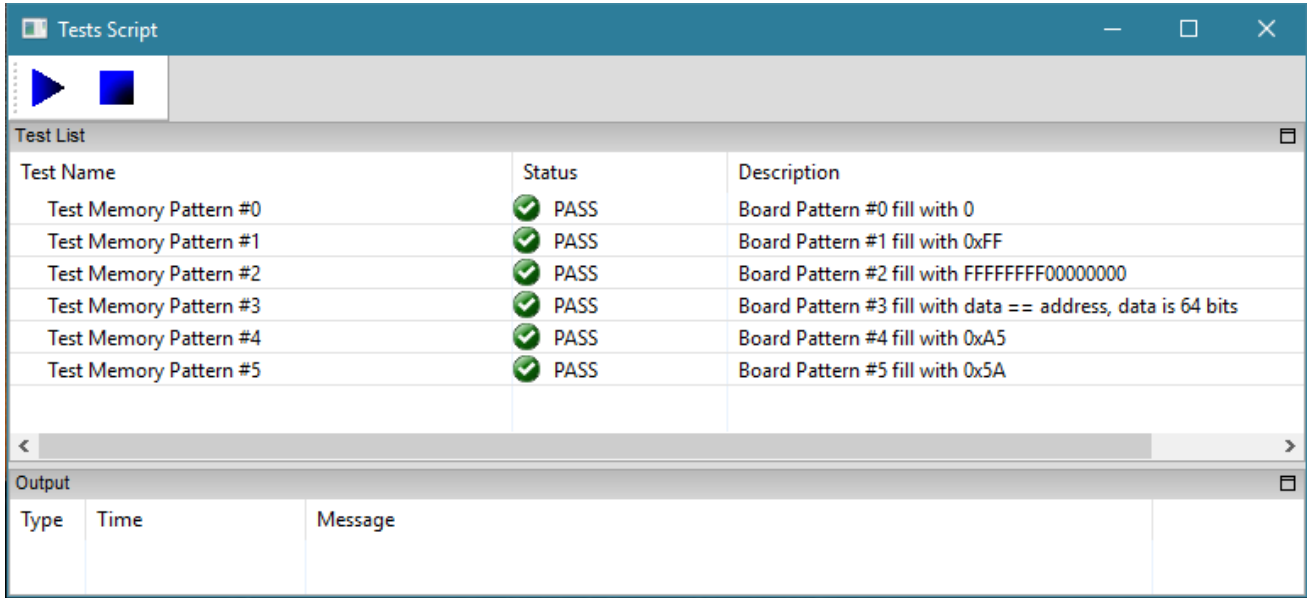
Tests Script

Test List

| Test Name | Status | Description |
|---|---|---|
| Test Memory Pattern #0 | PASS | Board Pattern #0 fill with 0 |
| Test Memory Pattern #1 | PASS | Board Pattern #1 fill with 0xFF |
| Test Memory Pattern #2 | PASS | Board Pattern #2 fill with FFFFFFFF00000000 |
| Test Memory Pattern #3 | PASS | Board Pattern #3 fill with data == address, data is 64 bits |
| Test Memory Pattern #4 | PASS | Board Pattern #4 fill with 0xA5 |
| Test Memory Pattern #5 | PASS | Board Pattern #5 fill with 0x5A |

Output

| Type | Time | Message |
|---|---|---|